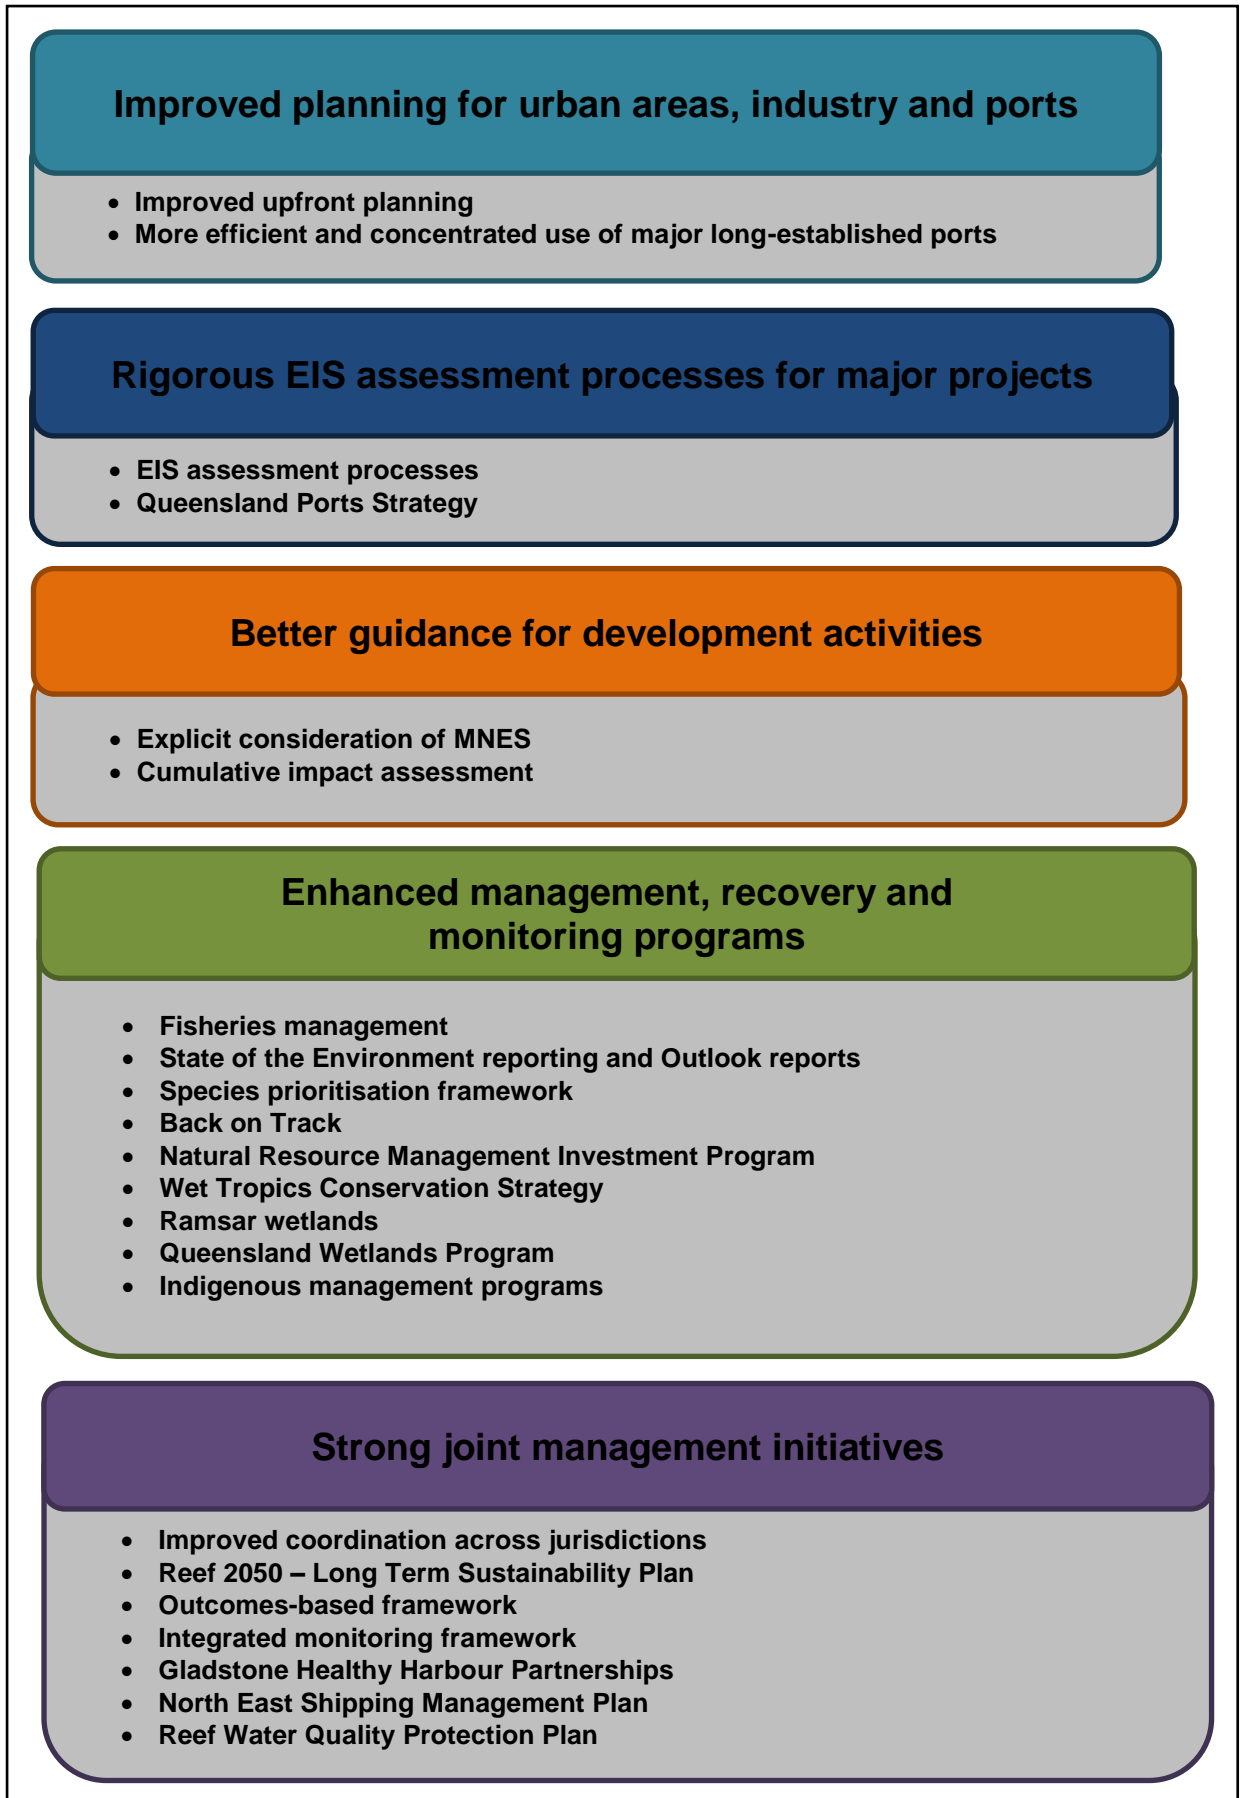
Improved planning for urban areas, industry and ports

- Improved upfront planning
- More efficient and concentrated use of major long-established ports

Rigorous EIS assessment processes for major projects

- EIS assessment processes
- Queensland Ports Strategy

Better guidance for development activities

- Explicit consideration of MNES
- Cumulative impact assessment

Enhanced management, recovery and monitoring programs

- Fisheries management
- State of the Environment reporting and Outlook reports
- Species prioritisation framework
- Back on Track
- Natural Resource Management Investment Program
- Wet Tropics Conservation Strategy
- Ramsar wetlands
- Queensland Wetlands Program
- Indigenous management programs

Strong joint management initiatives

- Improved coordination across jurisdictions
- Reef 2050 – Long Term Sustainability Plan
- Outcomes-based framework
- Integrated monitoring framework
- Gladstone Healthy Harbour Partnerships
- North East Shipping Management Plan
- Reef Water Quality Protection Plan